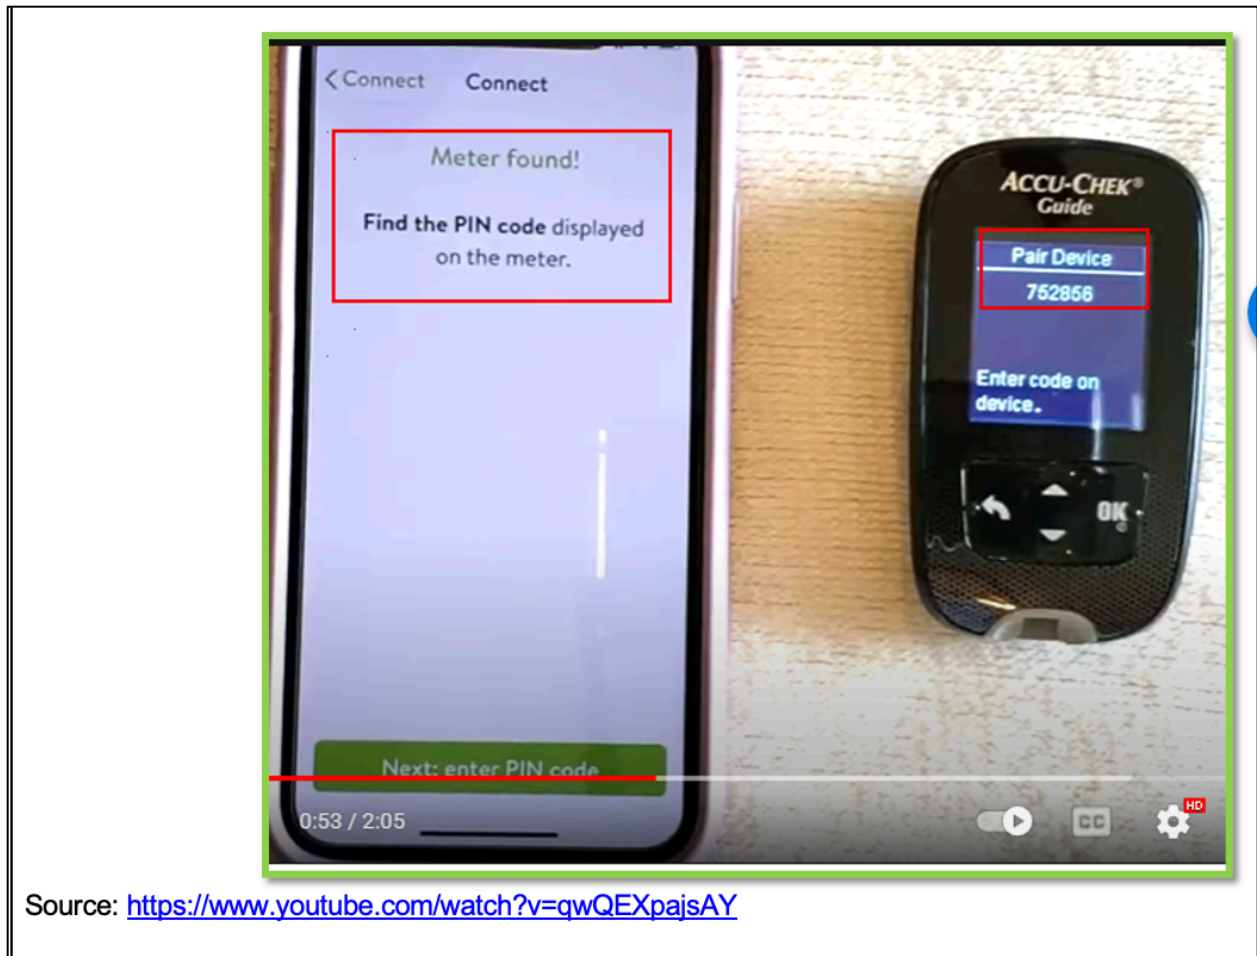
< Connect Connect

Meter found!

Find the PIN code displayed on the meter.

Next: enter PIN code

0:53 / 2:05

ACCU-CHEK® Guide

Pair Device
752856

Enter code on device.

OK

CC

HD

Source: https://www.youtube.com/watch?v=qwQEXpajsAY